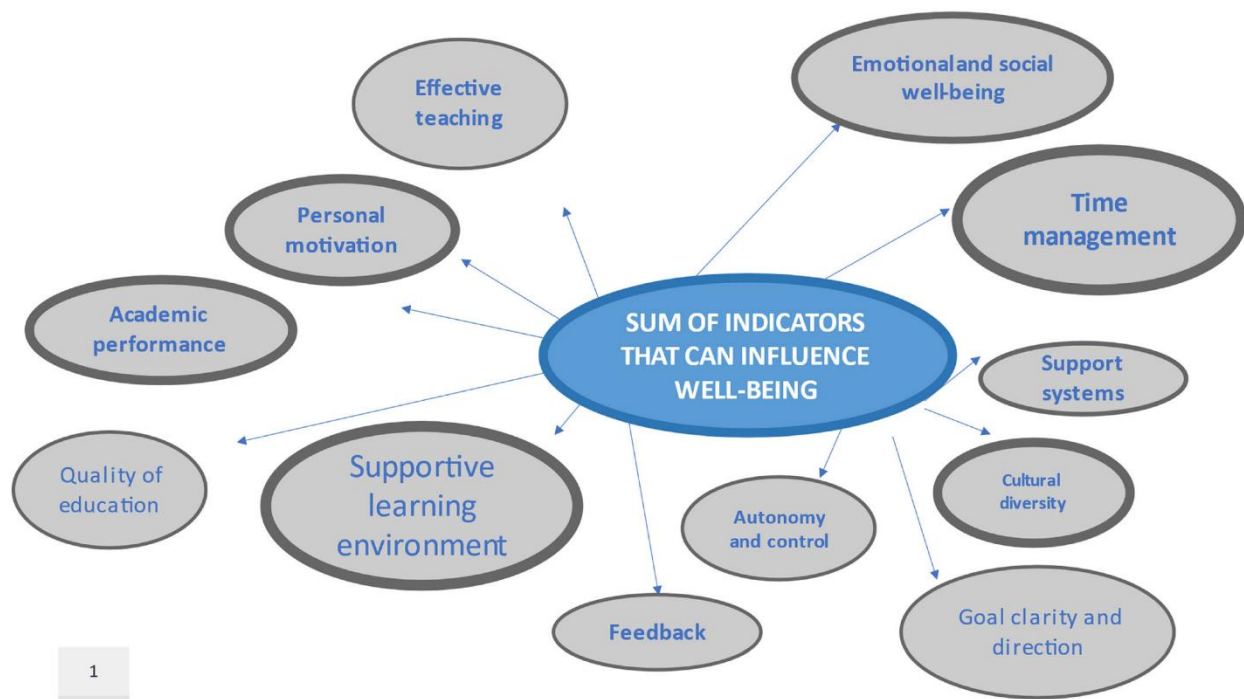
SUM OF INDICATORS THAT CAN INFLUENCE WELL-BEING

Effective teaching

Emotionaland social well-being

Personal motivation

Time management

Academic performance

Support systems

Quality of education

Supportive learning environment

Cultural diversity

Autonomy and control

Goal clarity and direction

Feedback

1